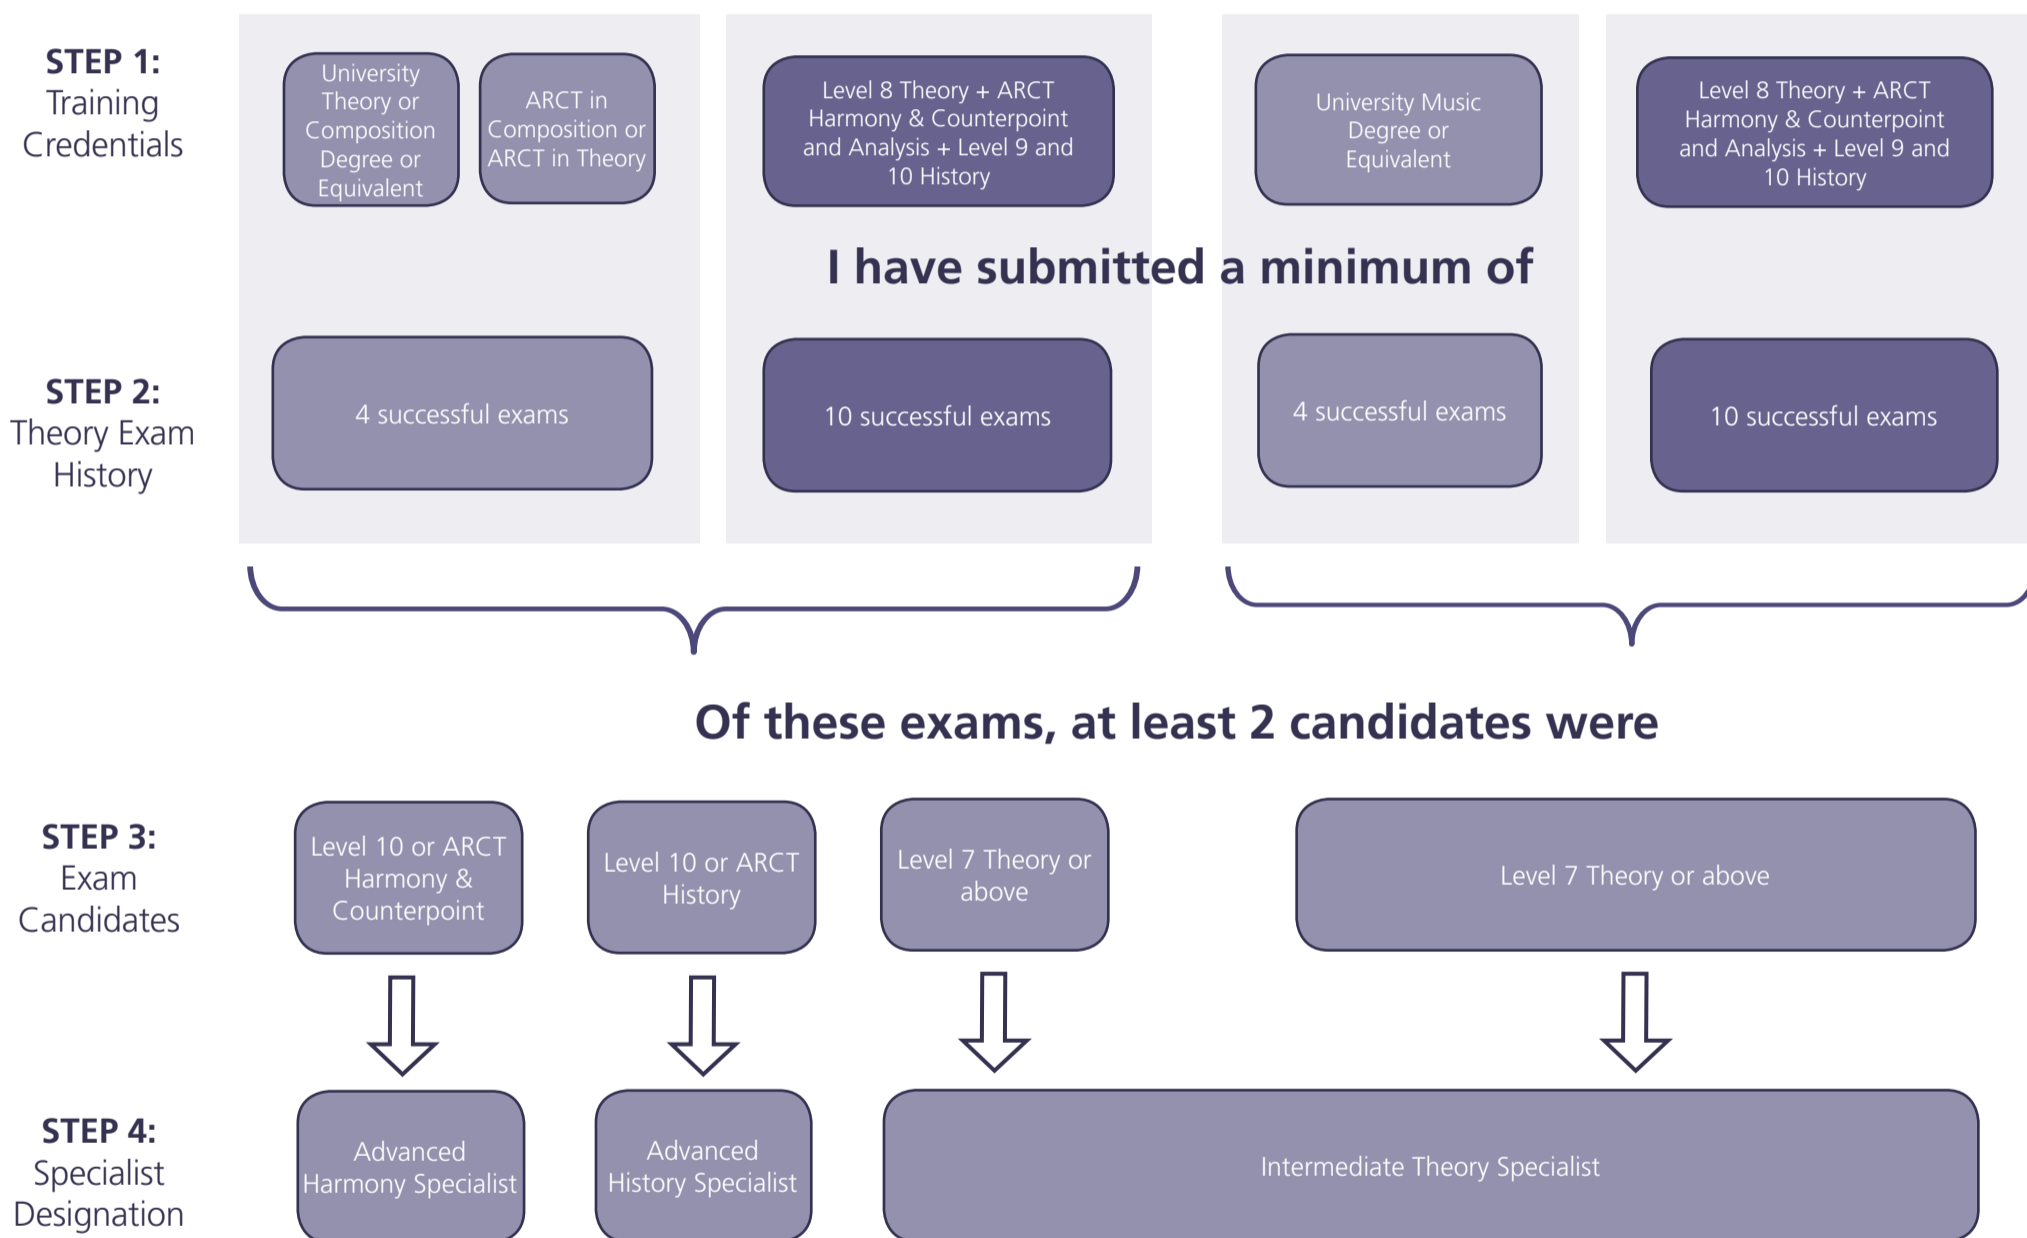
STEP 1:
Training Credentials

University Theory or Composition Degree or Equivalent

ARCT in Composition or ARCT in Theory

Level 8 Theory + ARCT Harmony & Counterpoint and Analysis + Level 9 and 10 History

University Music Degree or Equivalent

Level 8 Theory + ARCT Harmony & Counterpoint and Analysis + Level 9 and 10 History

I have submitted a minimum of

STEP 2:
Theory Exam History

4 successful exams

10 successful exams

4 successful exams

10 successful exams

Of these exams, at least 2 candidates were

STEP 3:
Exam Candidates

Level 10 or ARCT Harmony & Counterpoint

Level 10 or ARCT History

Level 7 Theory or above

Level 7 Theory or above

STEP 4:
Specialist Designation

Advanced Harmony Specialist

Advanced History Specialist

Intermediate Theory Specialist